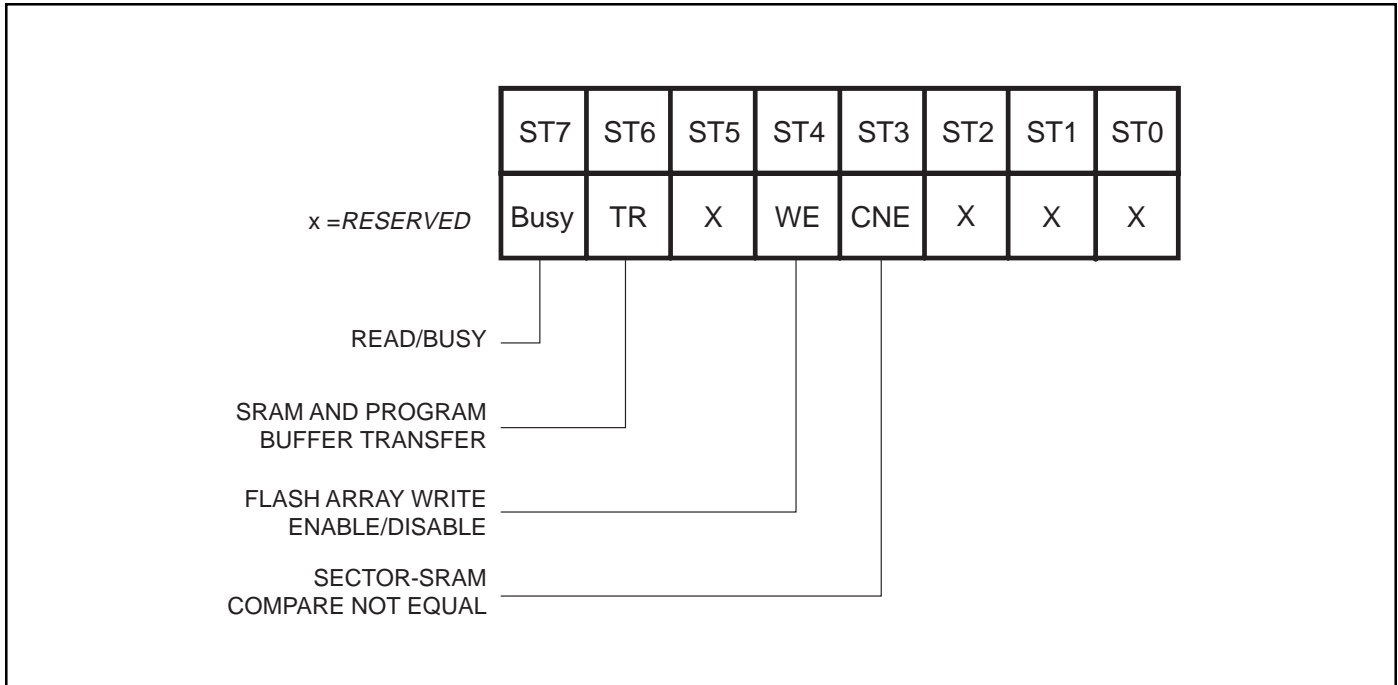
| ST7 | ST6 | ST5 | ST4 | ST3 | ST2 | ST1 | ST0 |
|---|---|---|---|---|---|---|---|
| Busy | TR | X | WE | CNE | X | X | X |

x =*RESERVED*

READ/BUSY

SRAM AND PROGRAM BUFFER TRANSFER

FLASH ARRAY WRITE ENABLE/DISABLE

SECTOR-SRAM COMPARE NOT EQUAL